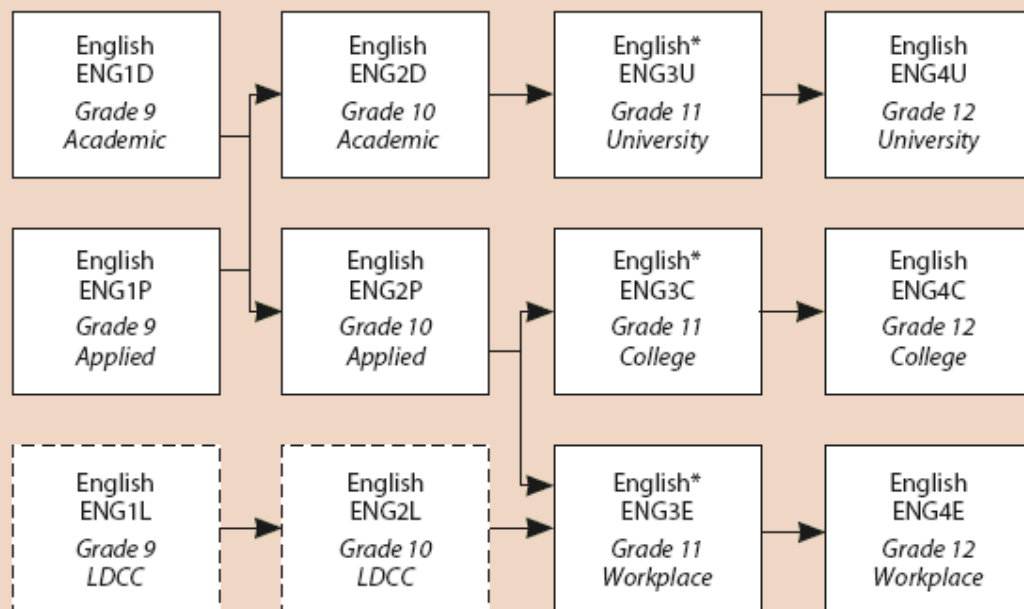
English
ENG1D
Grade 9
Academic

English
ENG2D
Grade 10
Academic

English*
ENG3U
Grade 11
University

English
ENG4U
Grade 12
University

English
ENG1P
Grade 9
Applied

English
ENG2P
Grade 10
Applied

English*
ENG3C
Grade 11
College

English
ENG4C
Grade 12
College

English
ENG1L
Grade 9
LDCC

English
ENG2L
Grade 10
LDCC

English*
ENG3E
Grade 11
Workplace

English
ENG4E
Grade 12
Workplace